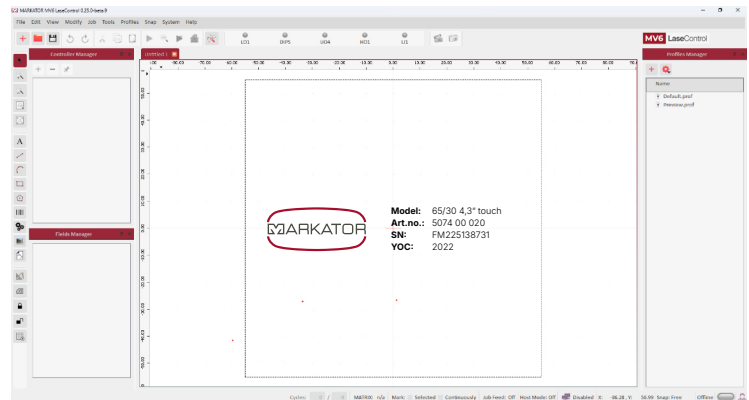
MARKATOR MV6 LaseControl 0.25.0-beta.9

File Edit View Modify Job Tools Profiles Snap System Help

LO1 DIP5 UO4 NO1 L/1

MV6 LaseControl

Controller Manager

Untitled 1

Profiles Manager

Name

Default.prof

Preview.prof

Fields Manager

MARKATOR

Model: 65/30 4,3" touch
Art.no.: 5074 00 020
SN: FM225138731
YOC: 2022

Cycles: MATRIX n/a Mark: Selected Continuously Job Feed: Off Host Mode: Off Disabled X: -86.28 , Y: 56.99 Snap: Free Offline